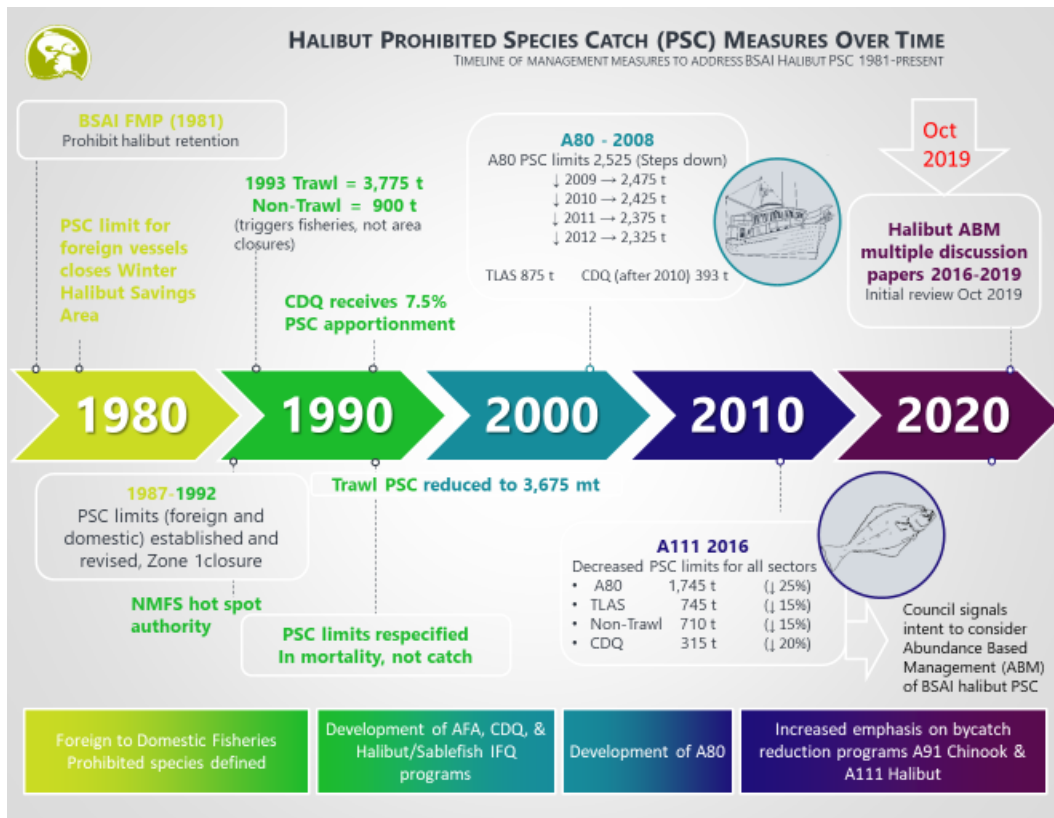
HALIBUT PROHIBITED SPECIES CATCH (PSC) MEASURES OVER TIME
TIMELINE OF MANAGEMENT MEASURES TO ADDRESS BSAI HALIBUT PSC 1981-PRESENT

BSAI FMP (1981)
Prohibit halibut retention

PSC limit for foreign vessels closes Winter Halibut Savings Area

1993 Trawl = 3,775 t
Non-Trawl = 900 t
(triggers fisheries, not area closures)

CDQ receives 7.5% PSC apportionment

A80 - 2008
A80 PSC limits 2,525 (Steps down)
↓ 2009 → 2,475 t
↓ 2010 → 2,425 t
↓ 2011 → 2,375 t
↓ 2012 → 2,325 t

TLAS 875 t CDQ (after 2010) 393 t

Oct 2019

Halibut ABM multiple discussion papers 2016-2019
Initial review Oct 2019

1980

1990

2000

2010

2020

1987-1992
PSC limits (foreign and domestic) established and revised, Zone 1closure

Trawl PSC reduced to 3,675 mt

NMFS hot spot authority

PSC limits respecified In mortality, not catch

A111 2016
Decreased PSC limits for all sectors
• A80 1,745 t (↓ 25%)
• TLAS 745 t (↓ 15%)
• Non-Trawl 710 t (↓ 15%)
• CDQ 315 t (↓ 20%)

Council signals intent to consider Abundance Based Management (ABM) of BSAI halibut PSC

Foreign to Domestic Fisheries Prohibited species defined

Development of AFA, CDQ, & Halibut/Sablefish IFQ programs

Development of A80

Increased emphasis on bycatch reduction programs A91 Chinook & A111 Halibut